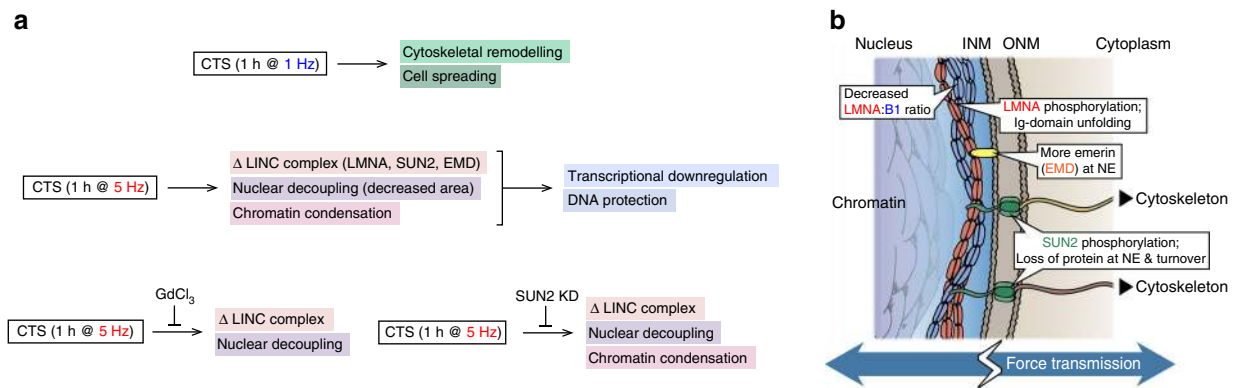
a

CTS (1 h @ 1 Hz)

Cytoskeletal remodelling

Cell spreading

CTS (1 h @ 5 Hz)

Δ LINC complex (LMNA, SUN2, EMD)

Nuclear decoupling (decreased area)

Chromatin condensation

Transcriptional downregulation

DNA protection

$GdCl_3$

CTS (1 h @ 5 Hz)

Δ LINC complex

Nuclear decoupling

SUN2 KD

CTS (1 h @ 5 Hz)

Δ LINC complex

Nuclear decoupling

Chromatin condensation

b

Nucleus

INM

ONM

Cytoplasm

Decreased LMNA:B1 ratio

LMNA phosphorylation; Ig-domain unfolding

More emerin (EMD) at NE

Chromatin

Cytoskeleton

SUN2 phosphorylation; Loss of protein at NE & turnover

Cytoskeleton

Force transmission